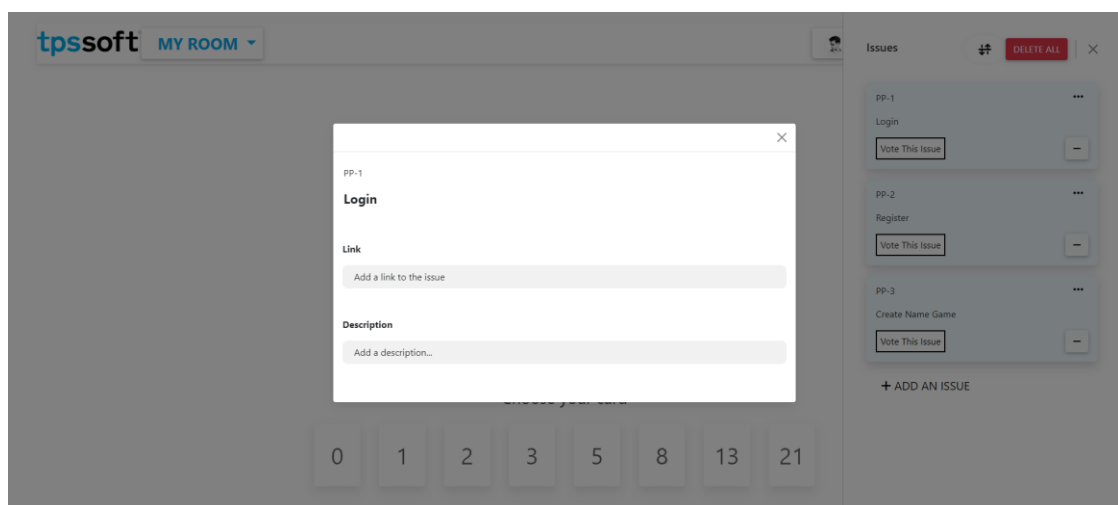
tpssoft MY ROOM

PP-1

Login

Link

Add a link to the issue

Description

Add a description...

Choose your card

0 1 2 3 5 8 13 21

Issues DELETE ALL

PP-1
Login
Vote This Issue

PP-2
Register
Vote This Issue

PP-3
Create Name Game
Vote This Issue

+ ADD AN ISSUE